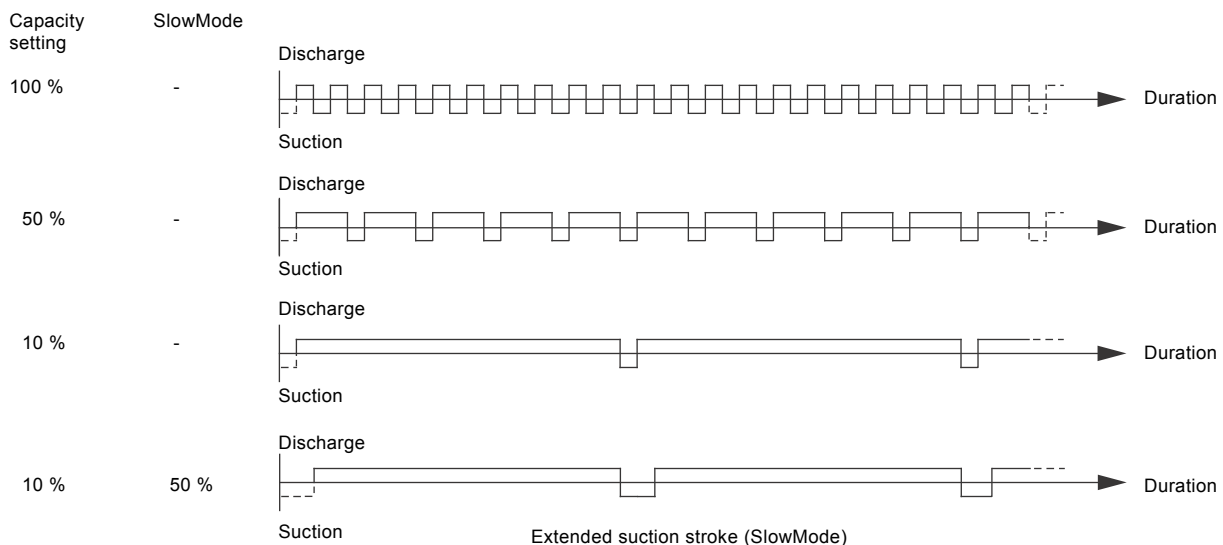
Capacity setting

SlowMode

Discharge

100 %

-

Duration

Suction

Discharge

50 %

-

Duration

Suction

Discharge

10 %

-

Duration

Suction

Discharge

10 %

50 %

Duration

Suction

Extended suction stroke (SlowMode)